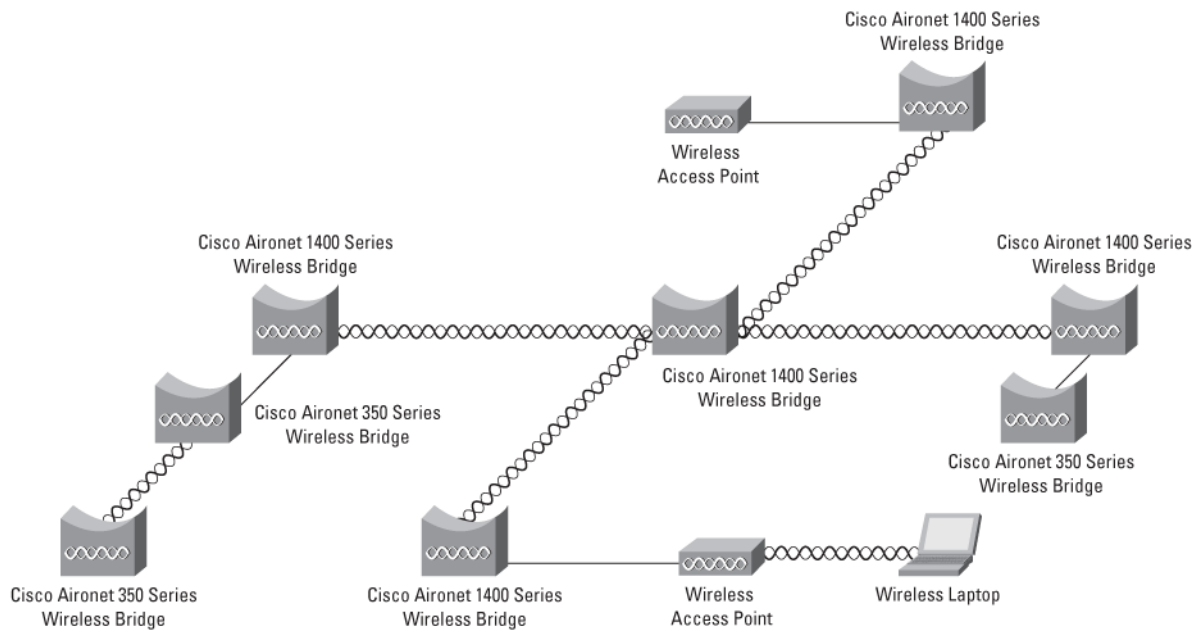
Cisco Aironet 1400 Series
Wireless Bridge

Wireless
Access Point

Cisco Aironet 1400 Series
Wireless Bridge

Cisco Aironet 1400 Series
Wireless Bridge

Cisco Aironet 1400 Series
Wireless Bridge

Cisco Aironet 350 Series
Wireless Bridge

Cisco Aironet 350 Series
Wireless Bridge

Cisco Aironet 350 Series
Wireless Bridge

Cisco Aironet 1400 Series
Wireless Bridge

Wireless
Access Point

Wireless Laptop